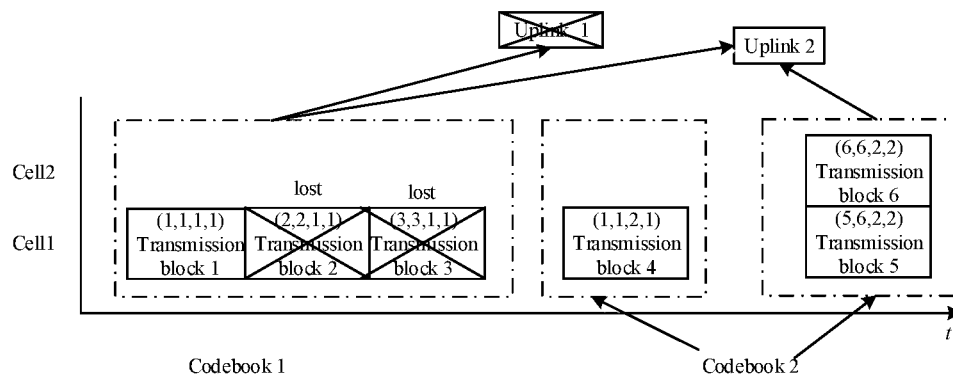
Uplink 1

Uplink 2

Cell2

Cell1

lost

lost

(1,1,1,1)
Transmission
block 1

(2,2,1,1)
Transmission
block 2

(3,3,1,1)
Transmission
block 3

(1,1,2,1)
Transmission
block 4

(6,6,2,2)
Transmission
block 6

(5,6,2,2)
Transmission
block 5

t

Codebook 1

Codebook 2